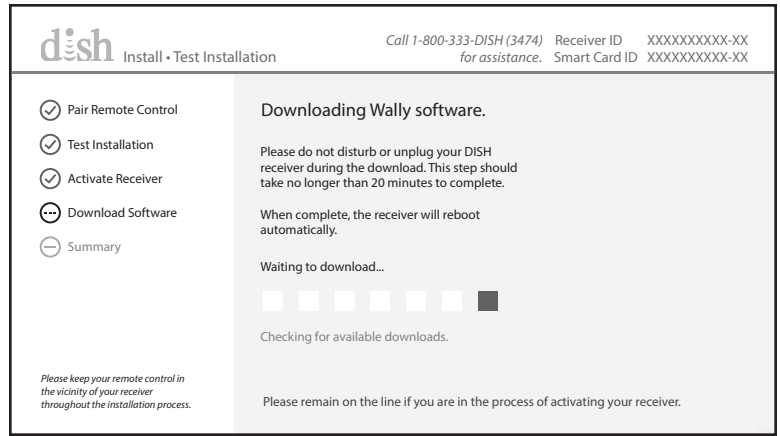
dish Install • Test Installation

Call 1-800-333-DISH (3474) for assistance.

| Receiver ID | XXXXXXXXXX-XX |
|---|---|
| Smart Card ID | XXXXXXXXXX-XX |

Pair Remote Control

Test Installation

Activate Receiver

Download Software

Summary

Please keep your remote control in the vicinity of your receiver throughout the installation process.

Downloading Wally software.

Please do not disturb or unplug your DISH receiver during the download. This step should take no longer than 20 minutes to complete.

When complete, the receiver will reboot automatically.

Waiting to download...

Checking for available downloads.

Please remain on the line if you are in the process of activating your receiver.